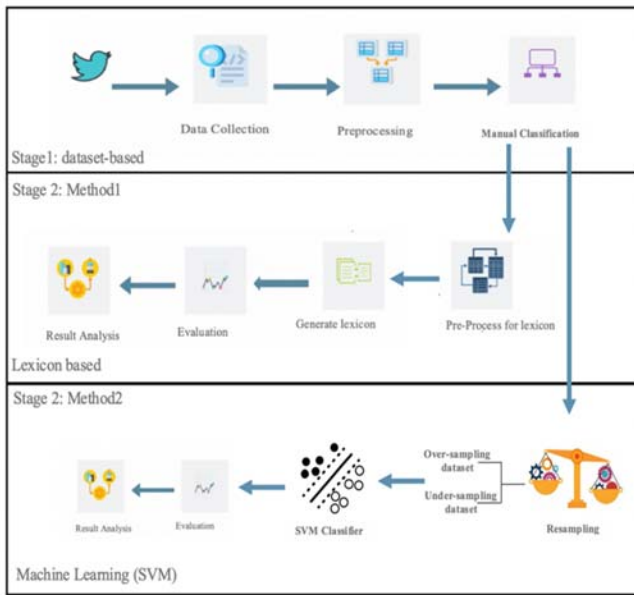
Data Collection

Preprocessing

Manual Classification

Stage1: dataset-based

Stage 2: Method1

Result Analysis

Evaluation

Generate lexicon

Pre-Process for lexicon

Lexicon based

Stage 2: Method2

Over-sampling dataset

Under-sampling dataset

Result Analysis

Evaluation

SVM Classifier

Resampling

Machine Learning (SVM)